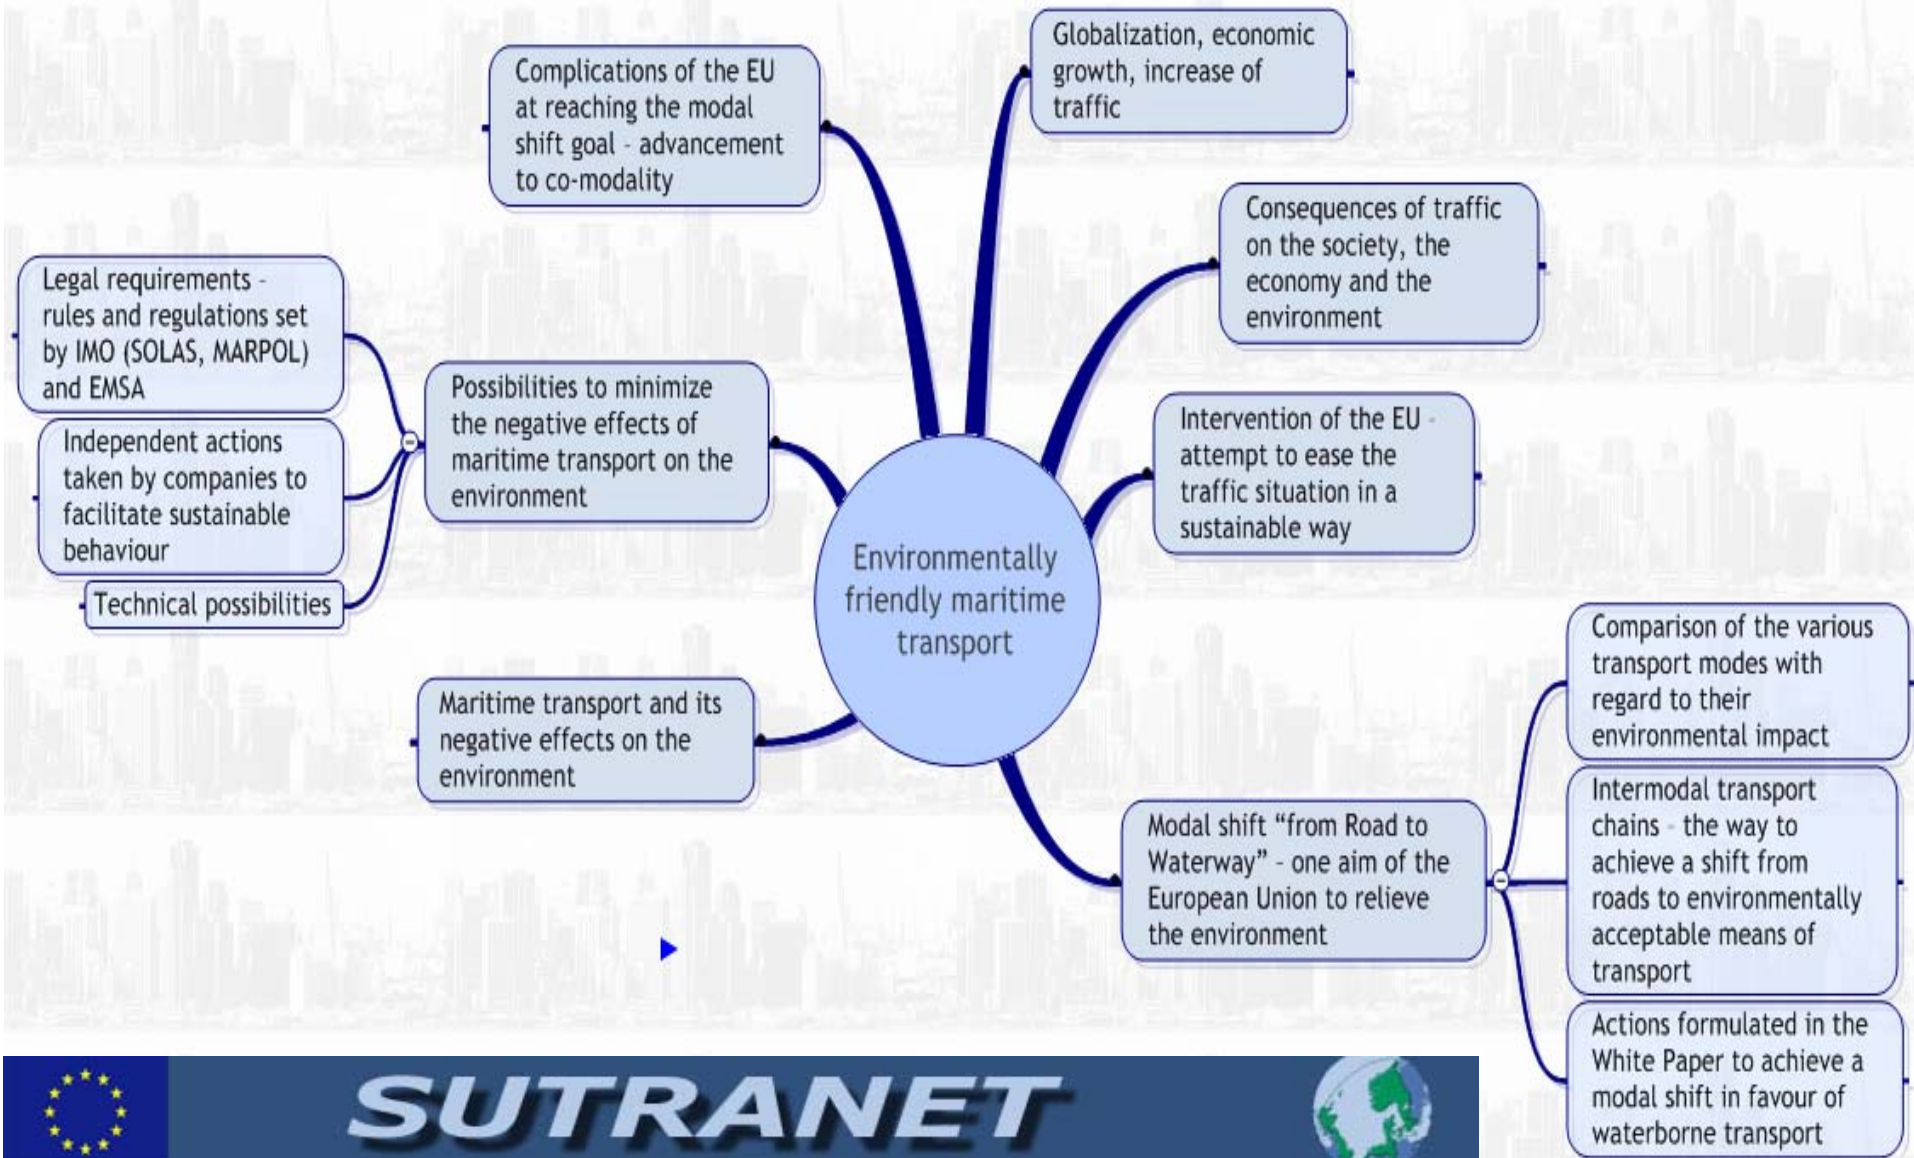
Environmentally friendly maritime transport

Complications of the EU at reaching the modal shift goal - advancement to co-modality

Globalization, economic growth, increase of traffic

Consequences of traffic on the society, the economy and the environment

Intervention of the EU - attempt to ease the traffic situation in a sustainable way

Possibilities to minimize the negative effects of maritime transport on the environment

Legal requirements - rules and regulations set by IMO (SOLAS, MARPOL) and EMSA

Independent actions taken by companies to facilitate sustainable behaviour

Technical possibilities

Maritime transport and its negative effects on the environment

Modal shift "from Road to Waterway" - one aim of the European Union to relieve the environment

Comparison of the various transport modes with regard to their environmental impact

Intermodal transport chains - the way to achieve a shift from roads to environmentally acceptable means of transport

Actions formulated in the White Paper to achieve a modal shift in favour of waterborne transport

SUTRANET